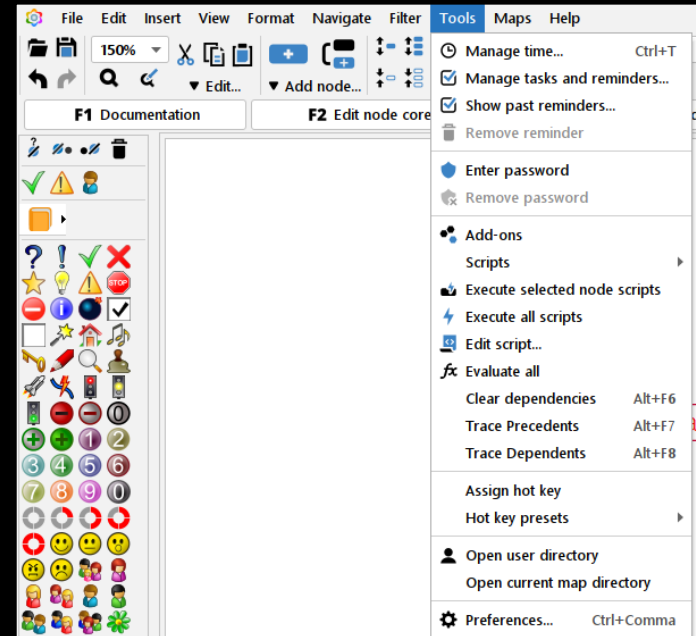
File Edit Insert View Format Navigate Filter Tools Maps Help

150%

Edit...

Add node...

F1 Documentation

F2 Edit node core

STOP

Manage time... Ctrl+T
Manage tasks and reminders...
Show past reminders...
Remove reminder
Enter password
Remove password
Add-ons
Scripts
Execute selected node scripts
Execute all scripts
Edit script...
Evaluate all
Clear dependencies Alt+F6
Trace Precedents Alt+F7
Trace Dependents Alt+F8
Assign hot key
Hot key presets
Open user directory
Open current map directory
Preferences... Ctrl+Comma